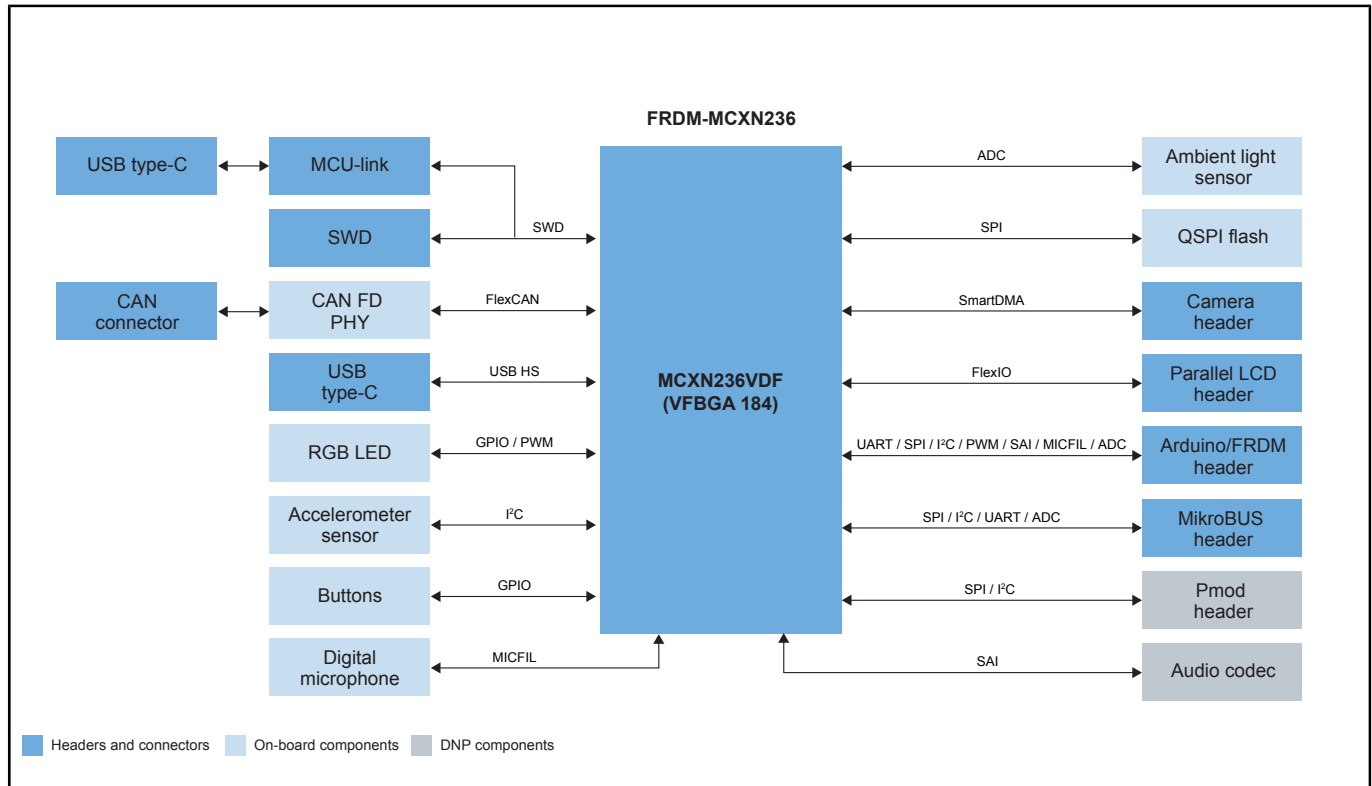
FRDM-MCXN236

USB type-C

MCU-link

SWD

SWD

CAN connector

CAN FD PHY

FlexCAN

USB type-C

USB HS

RGB LED

GPIO / PWM

Accelerometer sensor

$I^2C$

Buttons

GPIO

Digital microphone

MICFIL

MCXN236VDF (VFBGA 184)

ADC

Ambient light sensor

SPI

QSPI flash

SmartDMA

Camera header

FlexIO

Parallel LCD header

UART / SPI / $I^2C$ / PWM / SAI / MICFIL / ADC

Arduino/FRDM header

SPI / $I^2C$ / UART / ADC

MikroBUS header

SPI / $I^2C$

Pmod header

SAI

Audio codec

Headers and connectors

On-board components

DNP components